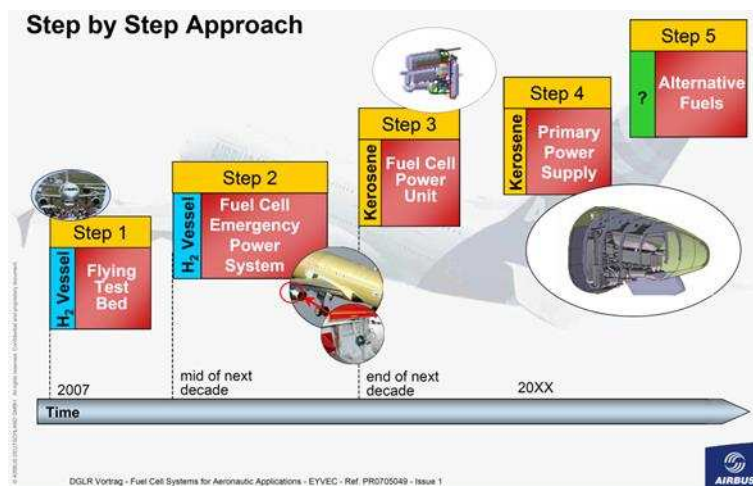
Step by Step Approach

Step 1

$H_2$ Vessel

Flying Test Bed

Step 2

$H_2$ Vessel

Fuel Cell Emergency Power System

Step 3

Kerosene

Fuel Cell Power Unit

Step 4

Kerosene

Primary Power Supply

Step 5

?

Alternative Fuels

2007

mid of next decade

end of next decade

20XX

Time

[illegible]

DGLR Vortrag - Fuel Cell Systems for Aeronautic Applications - EYVEC - Ref. PR0705049 - Issue 1

AIRBUS